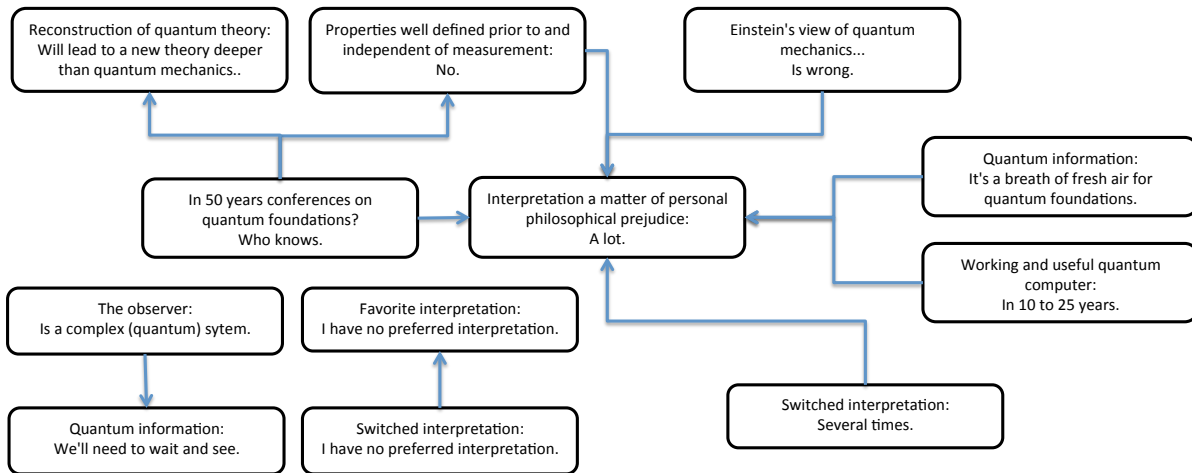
Reconstruction of quantum theory:
Will lead to a new theory deeper than quantum mechanics..

Properties well defined prior to and independent of measurement:
No.

Einstein's view of quantum mechanics...
Is wrong.

Quantum information:
It's a breath of fresh air for quantum foundations.

In 50 years conferences on quantum foundations?
Who knows.

Interpretation a matter of personal philosophical prejudice:
A lot.

Working and useful quantum computer:
In 10 to 25 years.

The observer:
Is a complex (quantum) sytem.

Favorite interpretation:
I have no preferred interpretation.

Quantum information:
We'll need to wait and see.

Switched interpretation:
I have no preferred interpretation.

Switched interpretation:
Several times.